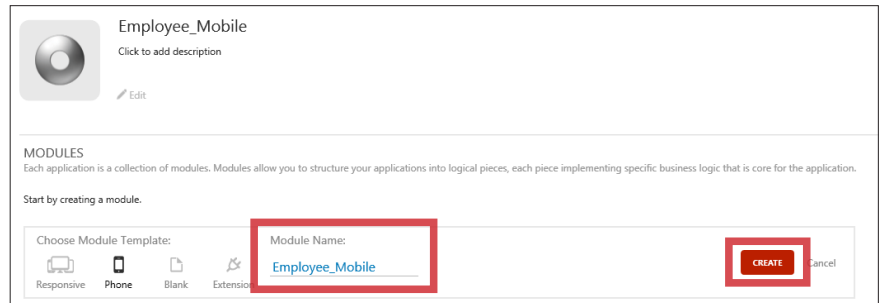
Employee_Mobile

Click to add description

Edit

MODULES

Each application is a collection of modules. Modules allow you to structure your applications into logical pieces, each piece implementing specific business logic that is core for the application.

Start by creating a module.

Choose Module Template:

Responsive Phone Blank Extension

Module Name:

Employee_Mobile

CREATE

Cancel